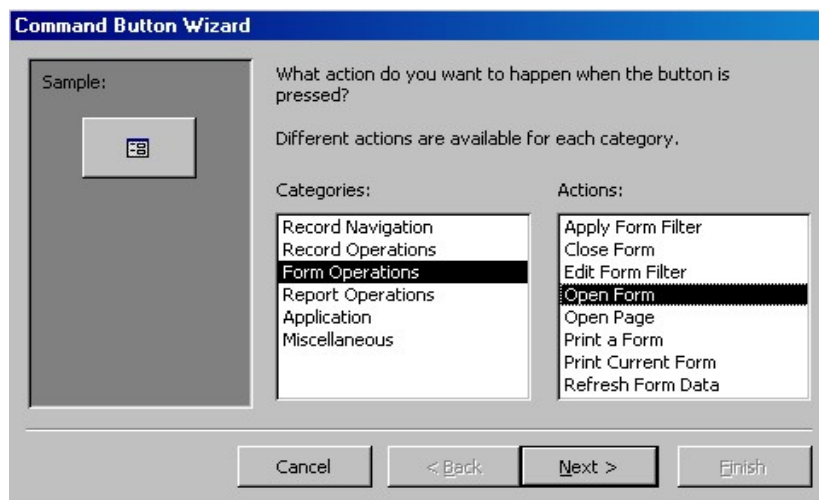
Command Button Wizard

Sample:

What action do you want to happen when the button is pressed?

Different actions are available for each category.

Categories:

Record Navigation
Record Operations
Form Operations
Report Operations
Application
Miscellaneous

Actions:

Apply Form Filter
Close Form
Edit Form Filter
Open Form
Open Page
Print a Form
Print Current Form
Refresh Form Data

Cancel
< Back
Next >
Finish